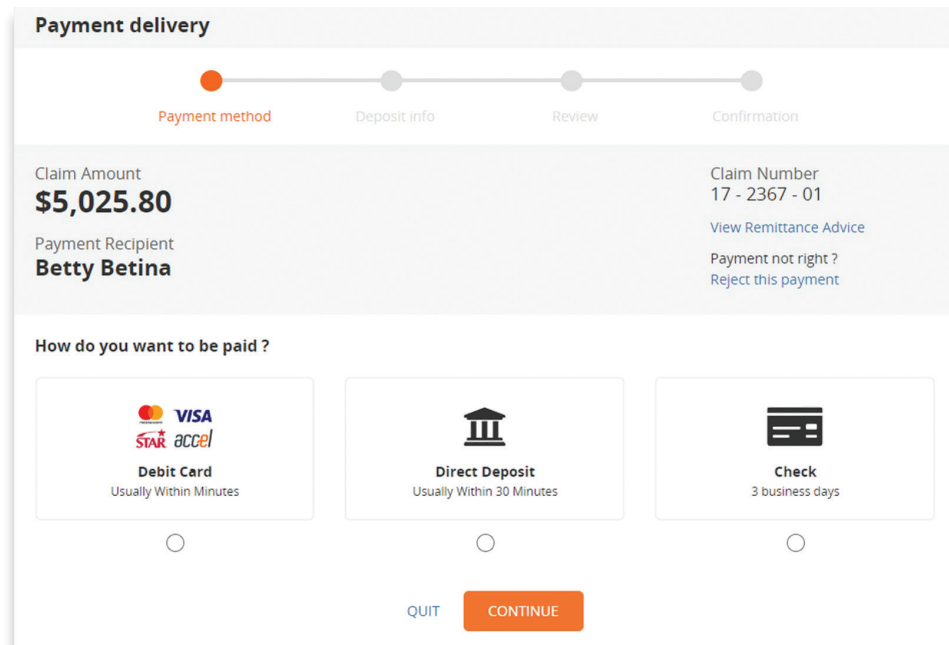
Payment delivery

Payment method Deposit info Review Confirmation

Claim Amount
$5,025.80

Payment Recipient
Betty Betina

Claim Number
17 - 2367 - 01

View Remittance Advice

Payment not right ?
Reject this payment

How do you want to be paid ?

VISA
STAR accel

Debit Card
Usually Within Minutes

Direct Deposit
Usually Within 30 Minutes

Check
3 business days

QUIT CONTINUE